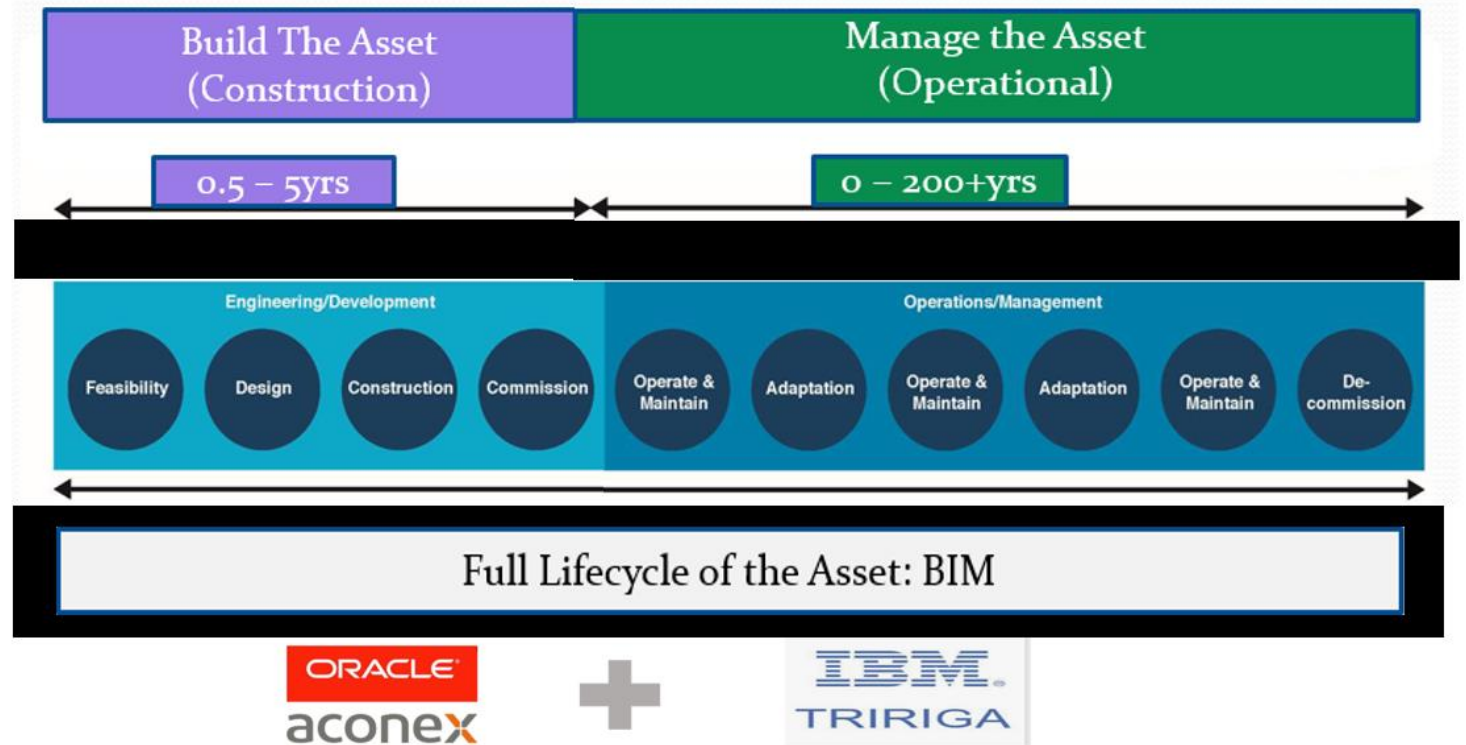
Build The Asset
(Construction)

Manage the Asset
(Operational)

0.5 – 5yrs

0 – 200+yrs

Engineering/Development

Operations/Management

Feasibility

Design

Construction

Commission

Operate & Maintain

Adaptation

Operate & Maintain

Adaptation

Operate & Maintain

De-commission

Full Lifecycle of the Asset: BIM

ORACLE
aconex

IBM.
TRIRIGA